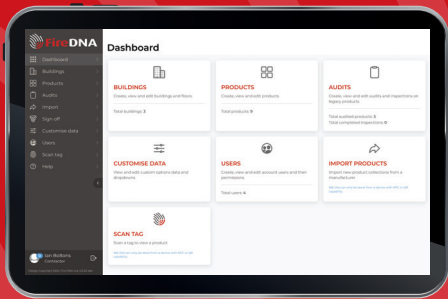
FireDNA

Dashboard
Buildings
Products
Audits
Import
Sign off
Customise data
Users
Scan tag
Help

Dashboard

BUILDINGS
Create, view and edit buildings and floors
Total buildings 3

PRODUCTS
Create, view and edit products
Total products 9

AUDITS
Create, view and edit audits and inspections on legacy products
Total audited products 3
Total completed inspections 0

CUSTOMISE DATA
View and edit custom options data and dropdowns

USERS
Create, view and edit account users and their permissions
Total users 4

IMPORT PRODUCTS
Import new product collections from a manufacturer
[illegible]

SCAN TAG
Scan a tag to view a product
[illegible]

Ian Bollons
Contractor
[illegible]